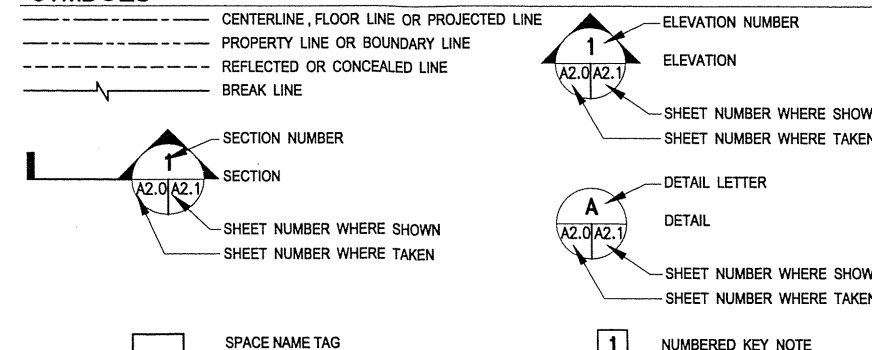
CENTERLINE , FLOOR LINE OR PROJECTED LINE
PROPERTY LINE OR BOUNDARY LINE
REFLECTED OR CONCEALED LINE
BREAK LINE

1
A2.0 A2.1
SECTION NUMBER
SECTION
SHEET NUMBER WHERE SHOWN
SHEET NUMBER WHERE TAKEN

1
A2.0 A2.1
ELEVATION NUMBER
ELEVATION
SHEET NUMBER WHERE SHOW
SHEET NUMBER WHERE TAKEN

A
A2.0 A2.1
DETAIL LETTER
DETAIL
SHEET NUMBER WHERE SHOW
SHEET NUMBER WHERE TAKEN

SPACE NAME TAG

1
NUMBERED KEY NOTE